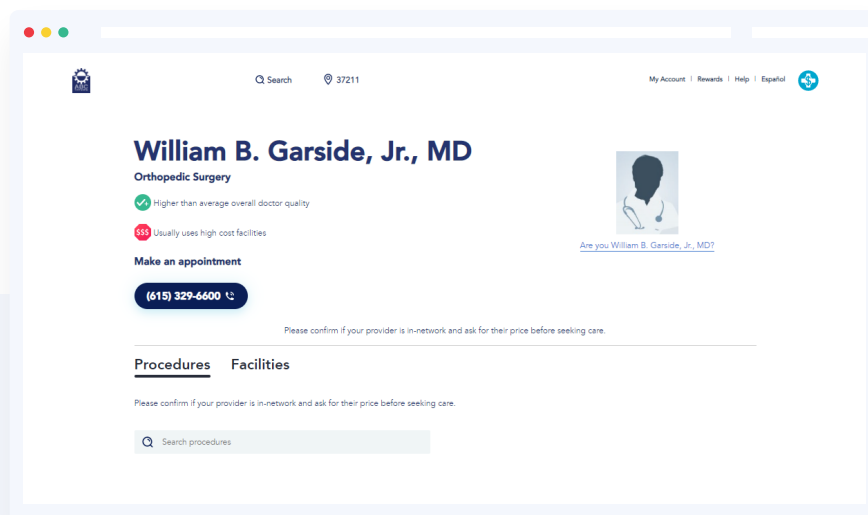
Search

37211

My Account | Rewards | Help | Español

William B. Garside, Jr., MD

Orthopedic Surgery

Higher than average overall doctor quality

$$$ Usually uses high cost facilities

Make an appointment

(615) 329-6600

Are you William B. Garside, Jr., MD?

Please confirm if your provider is in-network and ask for their price before seeking care.

Procedures Facilities

Please confirm if your provider is in-network and ask for their price before seeking care.

Search procedures